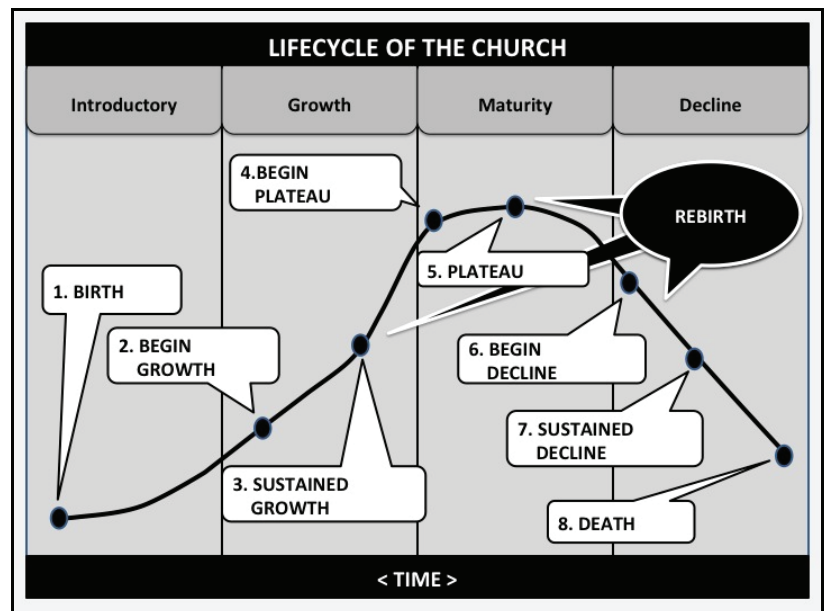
LIFECYCLE OF THE CHURCH

Introductory

Growth

Maturity

Decline

4.BEGIN PLATEAU

REBIRTH

1. BIRTH

5. PLATEAU

2. BEGIN GROWTH

6. BEGIN DECLINE

7. SUSTAINED DECLINE

3. SUSTAINED GROWTH

8. DEATH

< TIME >